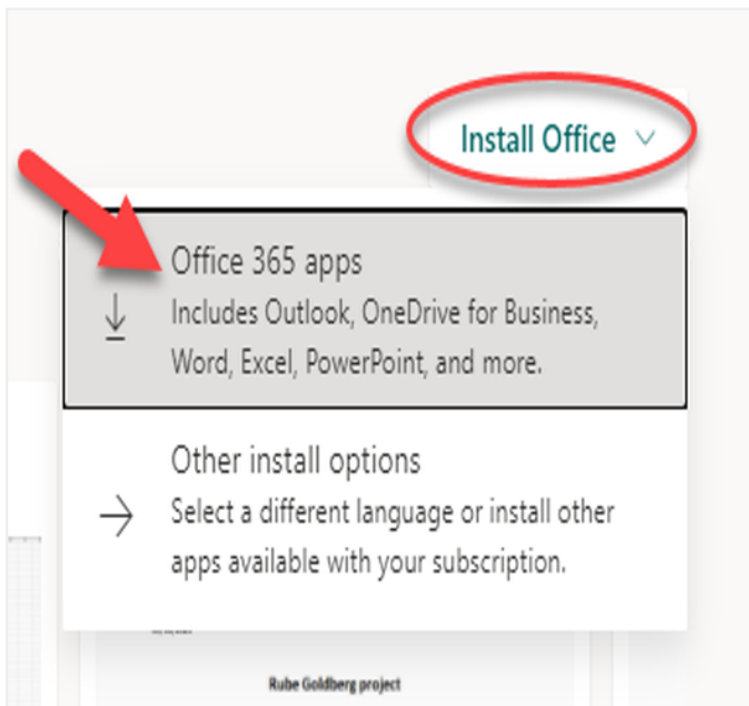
Install Office

Office 365 apps
Includes Outlook, OneDrive for Business, Word, Excel, PowerPoint, and more.

Other install options
Select a different language or install other apps available with your subscription.

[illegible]

Rube Goldberg project